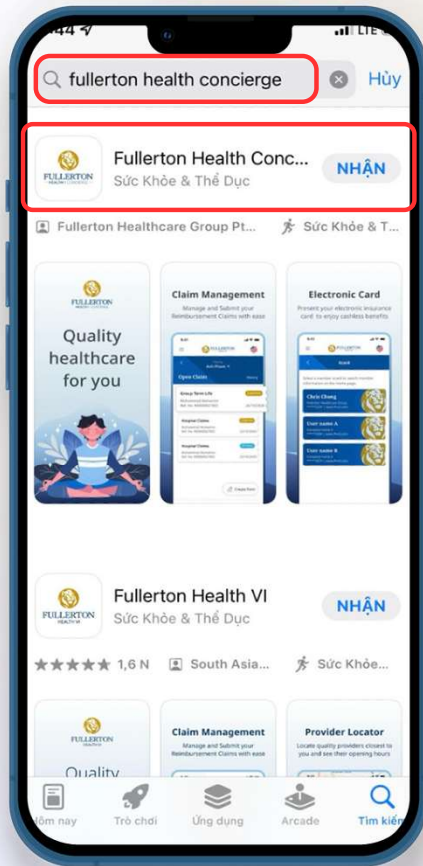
fullerton health concierge

Hủy

FULLERTON HEALTH CONCIERGE

Fullerton Health Conc...

Sức Khỏe & Thể Dục

NHẬN

Fullerton Healthcare Group Pt...

Sức Khỏe & T...

FULLERTON

Quality healthcare for you

Claim Management

Manage and Submit your Reimbursement Claims with ease

Open Claim

Group Term Life

Hospital Claims

Electronic Card

Present your electronic insurance card to enjoy cashless benefits

Chris Chong

User name A

User name B

FULLERTON HEALTH

Fullerton Health VI

Sức Khỏe & Thể Dục

NHẬN

★★★★★ 1,6 N

South Asia...

Sức Khỏe...

FULLERTON HEALTH

Quality

Claim Management

Manage and Submit your Reimbursement Claims with ease

Provider Locator

Locate quality providers closest to you and see their opening hours

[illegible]ôm nay

Trò chơi

Ứng dụng

Arcade

Tìm kiế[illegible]